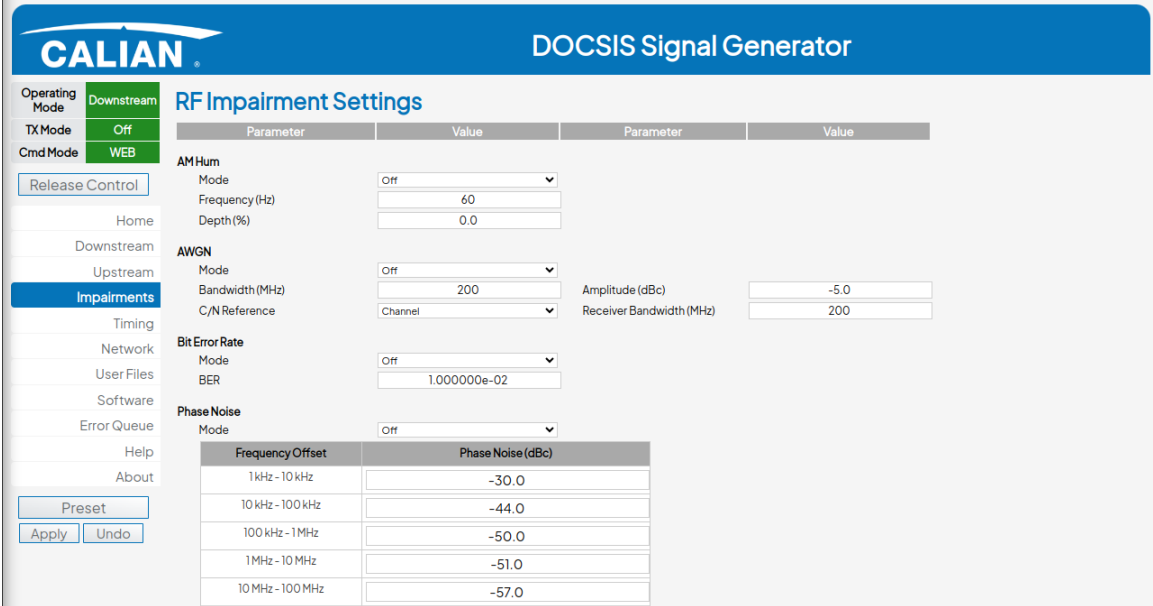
CALIAN.

DOCSIS Signal Generator

| Operating Mode | Downstream |
|---|---|
| TX Mode | Off |
| Cmd Mode | WEB |

Release Control

Home
Downstream
Upstream
Impairments
Timing
Network
User Files
Software
Error Queue
Help
About

Preset
Apply Undo

RF Impairment Settings

| Parameter | Value | Parameter | Value |
|---|---|---|---|

AM Hum
Mode Off
Frequency (Hz) 60
Depth (%) 0.0

AWGN
Mode Off
Bandwidth (MHz) 200 Amplitude (dBc) -5.0
C/N Reference Channel Receiver Bandwidth (MHz) 200

Bit Error Rate
Mode Off
BER 1.000000e-02

Phase Noise
Mode Off

| Frequency Offset | Phase Noise (dBc) |
|---|---|
| 1 kHz - 10 kHz | -30.0 |
| 10 kHz - 100 kHz | -44.0 |
| 100 kHz - 1 MHz | -50.0 |
| 1 MHz - 10 MHz | -51.0 |
| 10 MHz - 100 MHz | -57.0 |